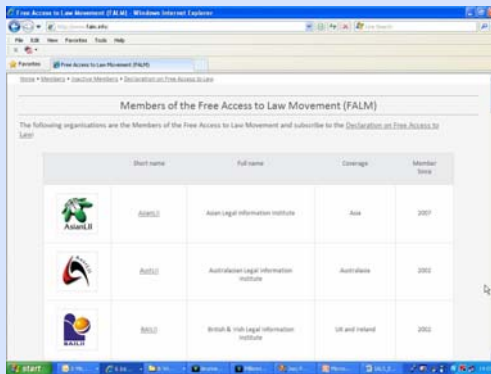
Free Access to Law Movement (FALM) - Windows Internet Explorer

File Edit View Favorites Tools Help

Favorites

Free Access to Law Movement (FALM)

Home » Members » Inactive Members » Declaration on Free Access to Law

Members of the Free Access to Law Movement (FALM)

The following organisations are the Members of the Free Access to Law Movement and subscribe to the Declaration on Free Access to Law:

| | Short name | Full name | Coverage | Member Since |
|---|---|---|---|---|
| AsianLII | AsianLII | Asian Legal Information Institute | Asia | 2007 |
| | AustLII | Australasian Legal Information Institute | Australasia | 2002 |
| BAILII | BAILII | British & Irish Legal Information Institute | UK and Ireland | 2002 |

start